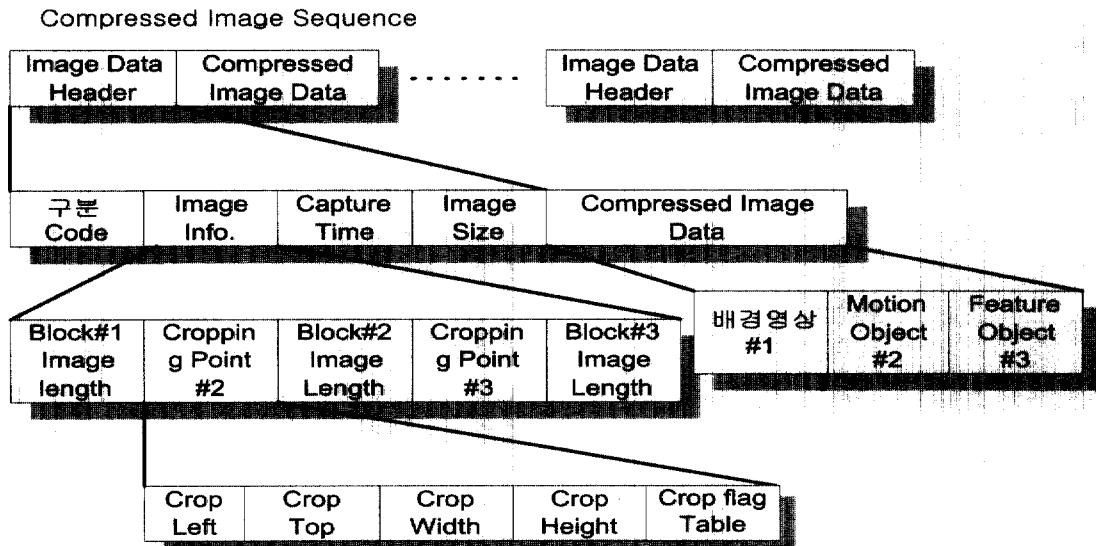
Compressed Image Sequence

| Image Data Header | Compressed Image Data |
|---|---|

.......

| Image Data Header | Compressed Image Data |
|---|---|

| 구분 Code | Image Info. | Capture Time | Image Size | Compressed Image Data |
|---|---|---|---|---|

| Block#1 Image length | Croppin g Point #2 | Block#2 Image Length | Croppin g Point #3 | Block#3 Image Length |
|---|---|---|---|---|

| 배경영상 #1 | Motion Object #2 | Feature Object #3 |
|---|---|---|

| Crop Left | Crop Top | Crop Width | Crop Height | Crop flag Table |
|---|---|---|---|---|